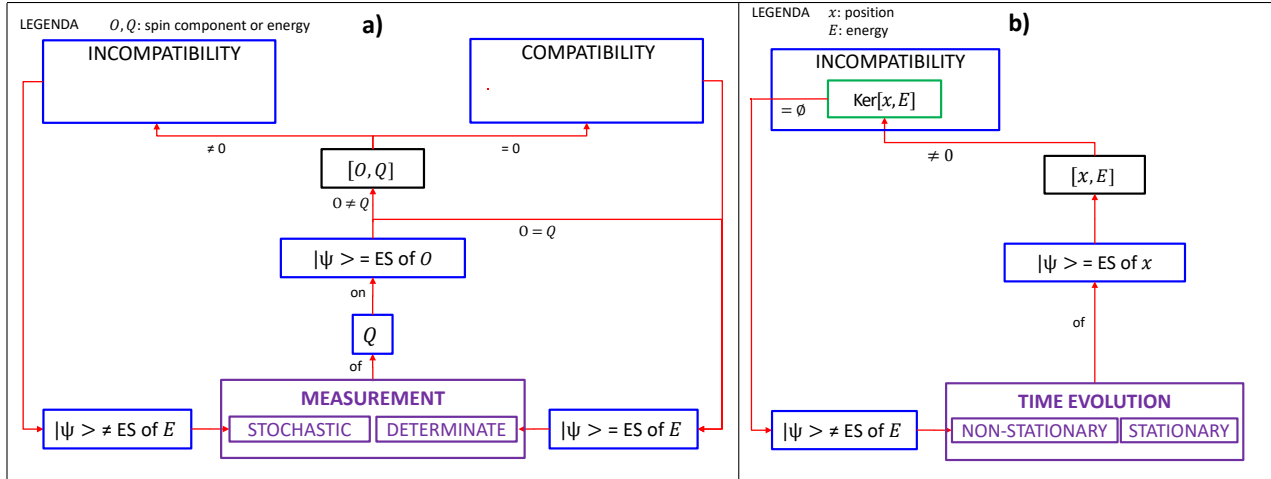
LEGENDA $O, Q$: spin component or energy

a)

INCOMPATIBILITY

COMPATIBILITY

$\neq 0$

$= 0$

$[O, Q]$

$O \neq Q$

$O = Q$

$|\psi>$ = ES of $O$

on

$Q$

of

$|\psi> \neq$ ES of $E$

MEASUREMENT

STOCHASTIC

DETERMINATE

$|\psi>$ = ES of $E$

LEGENDA $x$: position
$E$: energy

b)

INCOMPATIBILITY

$= \emptyset$

Ker$[x, E]$

$\neq 0$

$[x, E]$

$|\psi>$ = ES of $x$

of

$|\psi> \neq$ ES of $E$

TIME EVOLUTION

NON-STATIONARY

STATIONARY